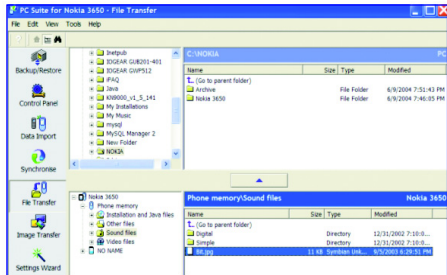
PC Suite for Nokia 3650 - File Transfer

File Edit View Tools Help

Backup/Restore

Control Panel

Data Import

Synchronise

File Transfer

Image Transfer

Settings Wizard

Inetpub
IOGEAR GUB201-401
IOGEAR GWP512
iPAQ
Java
KM9000_v1_S_141
My Installations
My Music
mysql
MySQL Manager 2
New Folder
NOKIA

C:\NOKIA

| Name | Size | Type | Modified |
|---|---|---|---|
| (Go to parent folder) | | | |
| Archive | | File Folder | 6/9/2004 7:51:43 PM |
| Nokia 3650 | | File Folder | 6/9/2004 7:46:05 PM |

Nokia 3650
Phone memory
Installation and Java files
Other files
Sound files
Video files
NO NAME

Phone memory\Sound files

| Name | Size | Type | Modified |
|---|---|---|---|
| (Go to parent folder) | | | |
| Digital | | Directory | 12/31/2002 7:10:0... |
| Simple | | Directory | 12/31/2002 7:10:0... |
| Bit.jpg | 11 KB | Symbian Uni... | 9/5/2003 6:29:51 PM |